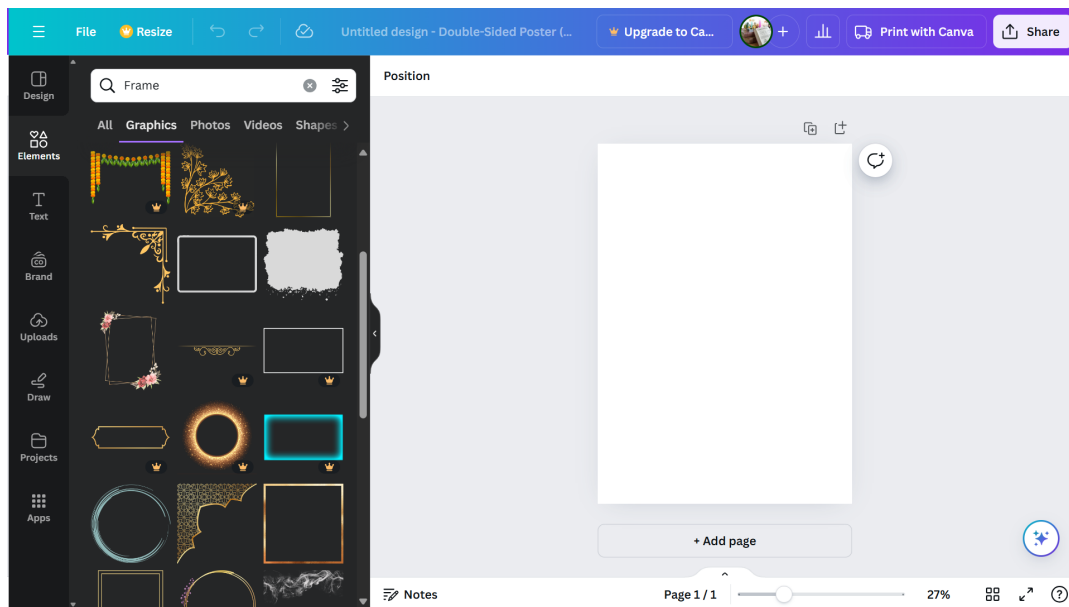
File Resize Untitled design - Double-Sided Poster (... Upgrade to Ca... Print with Canva Share

Design
Elements
Text
Brand
Uploads
Draw
Projects
Apps

Frame

All Graphics Photos Videos Shapes

Position

+ Add page

Notes Page 1 / 1 27%